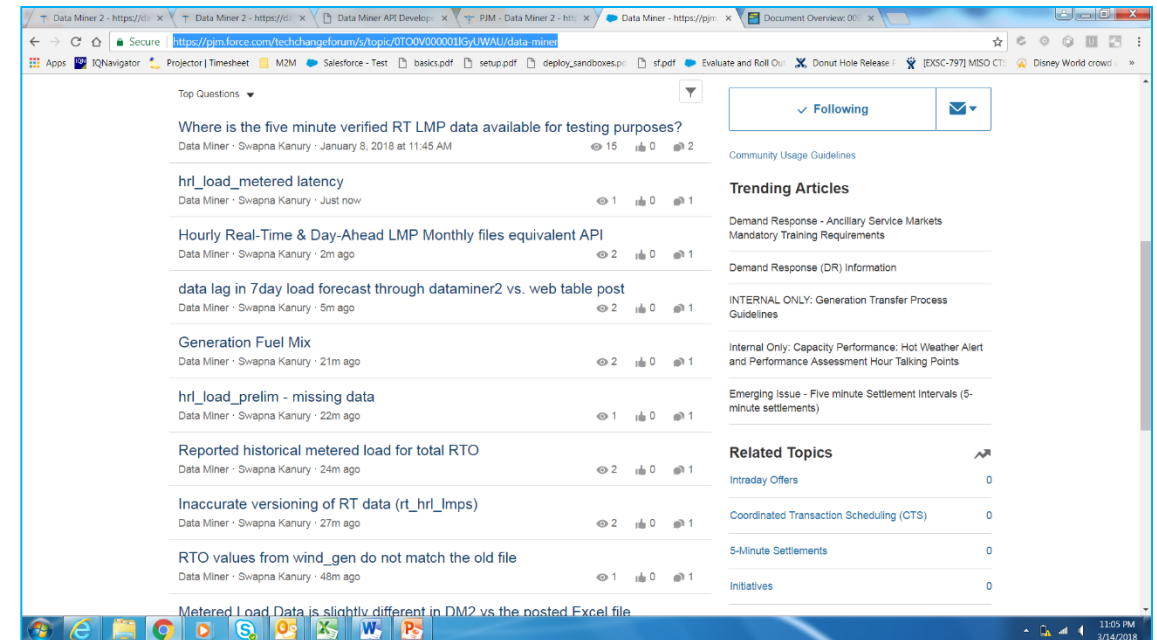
Data Miner 2 - https://da × Data Miner 2 - https://da × Data Miner API Develope × PJM - Data Miner 2 - http × Data Miner - https://pjm × Document Overview: 00( ×

Secure https://pjm.force.com/techchangeforum/s/topic/0TO0V000001lGyUWAU/data-miner

Apps IQNavigator Projector | Timesheet M2M Salesforce - Test basics.pdf setup.pdf deploy_sandboxes.pc sf.pdf Evaluate and Roll Ou Donut Hole Release [EXSC-797] MISO CTS Disney World crowd »

Top Questions

Where is the five minute verified RT LMP data available for testing purposes?
Data Miner · Swapna Kanury · January 8, 2018 at 11:45 AM 15 0 2

hrl_load_metered latency
Data Miner · Swapna Kanury · Just now 1 0 1

Hourly Real-Time & Day-Ahead LMP Monthly files equivalent API
Data Miner · Swapna Kanury · 2m ago 2 0 1

data lag in 7day load forecast through dataminer2 vs. web table post
Data Miner · Swapna Kanury · 5m ago 2 0 1

Generation Fuel Mix
Data Miner · Swapna Kanury · 21m ago 2 0 1

hrl_load_prelim - missing data
Data Miner · Swapna Kanury · 22m ago 1 0 1

Reported historical metered load for total RTO
Data Miner · Swapna Kanury · 24m ago 2 0 1

Inaccurate versioning of RT data (rt_hrl_lmps)
Data Miner · Swapna Kanury · 27m ago 2 0 1

RTO values from wind_gen do not match the old file
Data Miner · Swapna Kanury · 48m ago 1 0 1

Metered Load Data is slightly different in DM2 vs the posted Excel file

Following

Community Usage Guidelines

Trending Articles

Demand Response - Ancillary Service Markets Mandatory Training Requirements

Demand Response (DR) Information

INTERNAL ONLY: Generation Transfer Process Guidelines

Internal Only: Capacity Performance: Hot Weather Alert and Performance Assessment Hour Talking Points

Emerging Issue - Five minute Settlement Intervals (5-minute settlements)

Related Topics

Intraday Offers 0

Coordinated Transaction Scheduling (CTS) 0

5-Minute Settlements 0

Initiatives 0

11:05 PM
3/14/2018